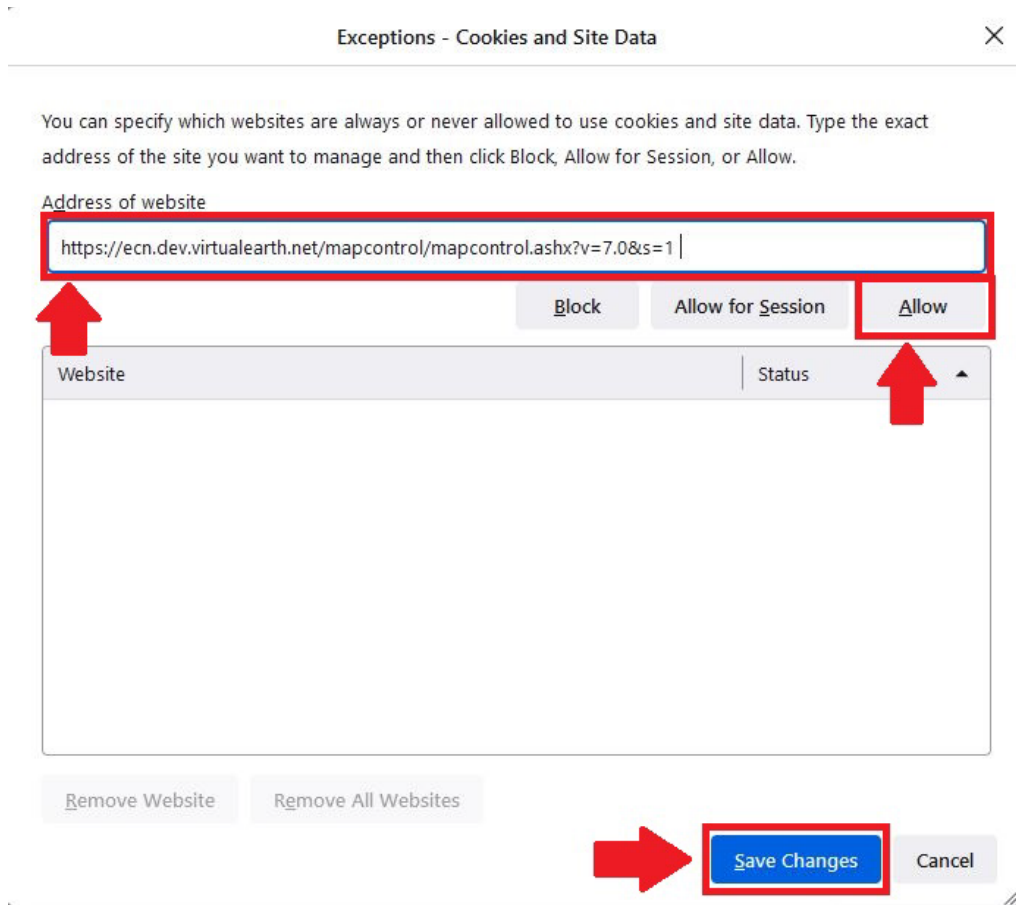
Exceptions - Cookies and Site Data

You can specify which websites are always or never allowed to use cookies and site data. Type the exact address of the site you want to manage and then click Block, Allow for Session, or Allow.

Address of website

https://ecn.dev.virtualearth.net/mapcontrol/mapcontrol.ashx?v=7.0&s=1

Block
Allow for Session
Allow

| Website | Status |
|---|---|

Remove Website
Remove All Websites

Save Changes
Cancel